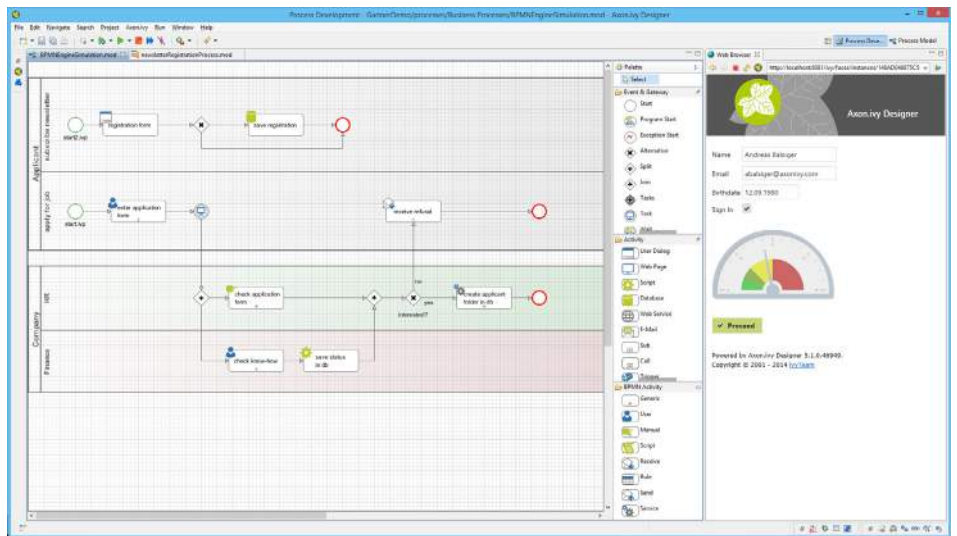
Process Development - GettersDemo/processes/Business Processes/BPMNEngineSimulation.mod - Axon.ivy Designer

File Edit Navigate Search Project Axon.ivy Run Window Help

Process Deve... Process Model

BPMNEngineSimulation.mod newsletterRegistrationProcess.mod

Applicant

subscribe newsletter

start2.ivp

registration form

save registration

apply for job

start.ivp

enter application form

receive refusal

Company

HR

check application form

no

yes

interested?

create applicant folder in db

Finance

check know-how

save status in db

Palette

Select

Event & Gateway

Start

Program Start

Exception Start

Alternative

Split

Join

Tasks

Task

Activity

User Dialog

Web Page

Script

Database

Web Service

E-Mail

Sub

Call

BPMN Activity

Generic

User

Manual

Script

Receive

Rule

Send

Service

Web Browser

http://localhost:8081/ivy/faces/instances/

Axon.ivy Designer

Name Andreas Balsiger

Email abalsiger@axonivy.com

Birthdate 12.09.1980

Sign In

Proceed

Powered by Axon.ivy Designer 5.1.0.46949.
Copyright © 2001 - 2014 ivyTeam